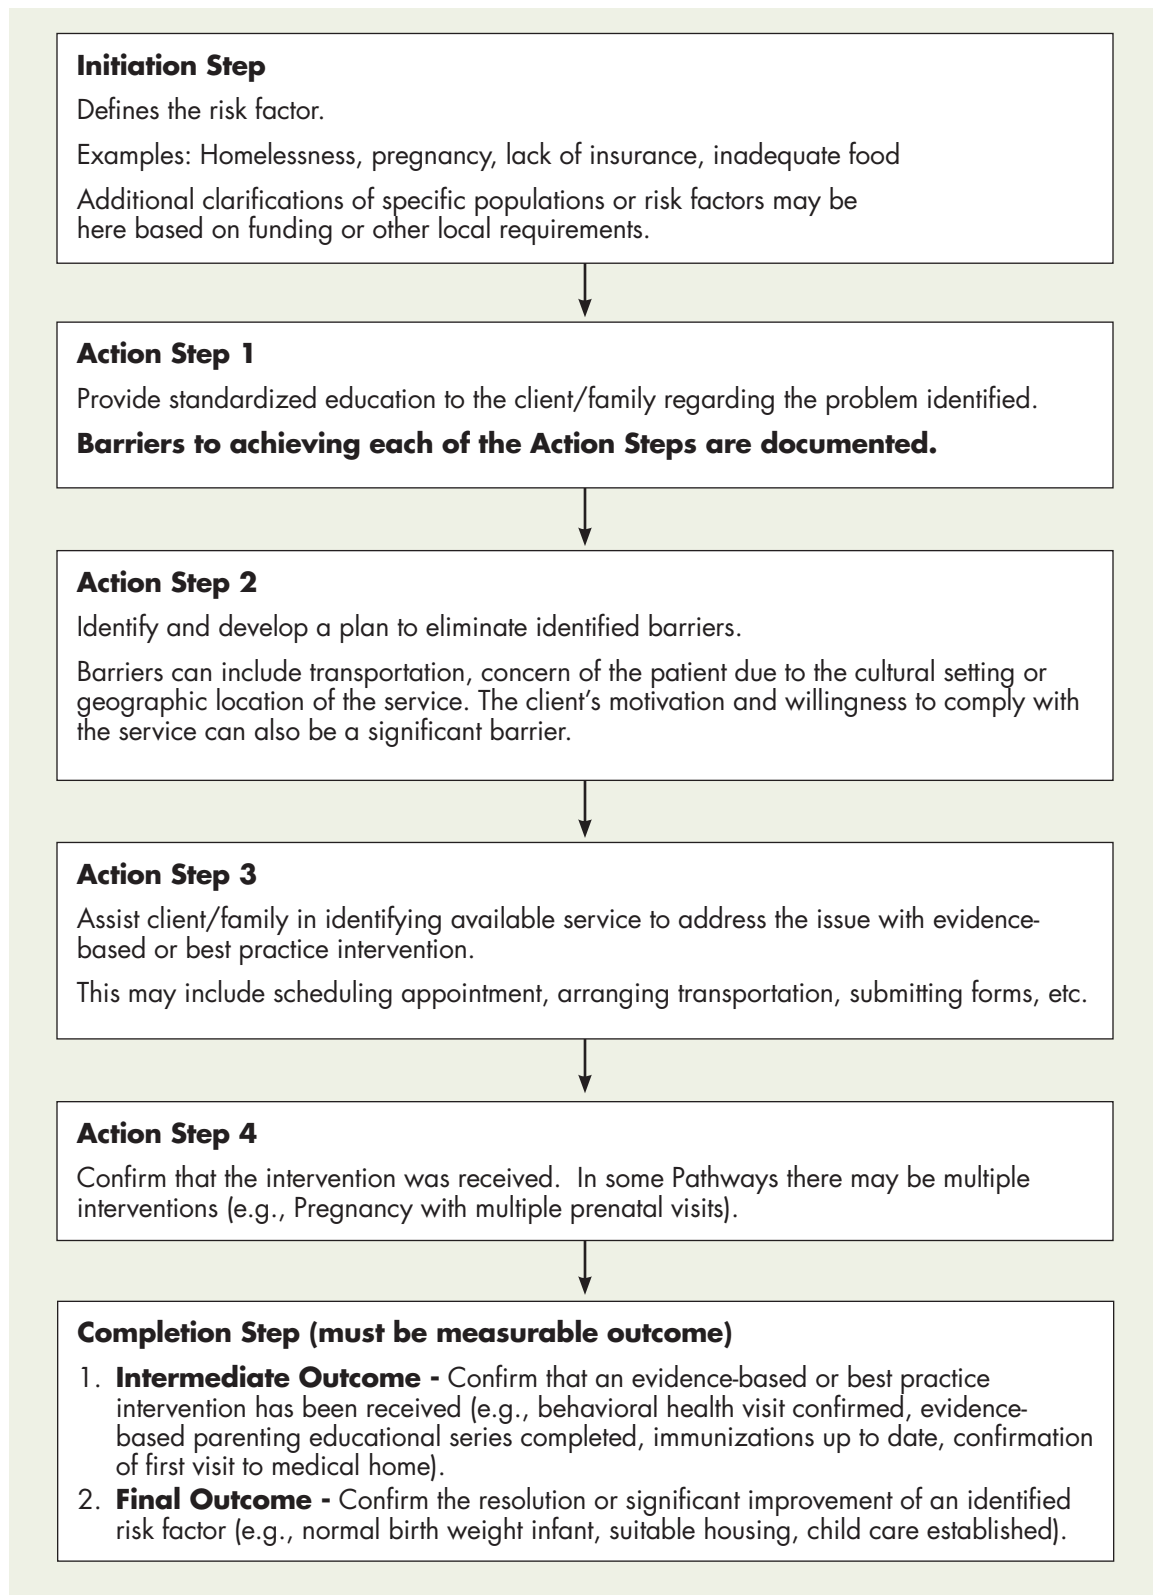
**Initiation Step**

Defines the risk factor.

Examples: Homelessness, pregnancy, lack of insurance, inadequate food

Additional clarifications of specific populations or risk factors may be here based on funding or other local requirements.

**Action Step 1**

Provide standardized education to the client/family regarding the problem identified.

**Barriers to achieving each of the Action Steps are documented.**

**Action Step 2**

Identify and develop a plan to eliminate identified barriers.

Barriers can include transportation, concern of the patient due to the cultural setting or geographic location of the service. The client's motivation and willingness to comply with the service can also be a significant barrier.

**Action Step 3**

Assist client/family in identifying available service to address the issue with evidence-based or best practice intervention.

This may include scheduling appointment, arranging transportation, submitting forms, etc.

**Action Step 4**

Confirm that the intervention was received. In some Pathways there may be multiple interventions (e.g., Pregnancy with multiple prenatal visits).

**Completion Step (must be measurable outcome)**

1. **Intermediate Outcome -** Confirm that an evidence-based or best practice intervention has been received (e.g., behavioral health visit confirmed, evidence-based parenting educational series completed, immunizations up to date, confirmation of first visit to medical home).
2. **Final Outcome -** Confirm the resolution or significant improvement of an identified risk factor (e.g., normal birth weight infant, suitable housing, child care established).